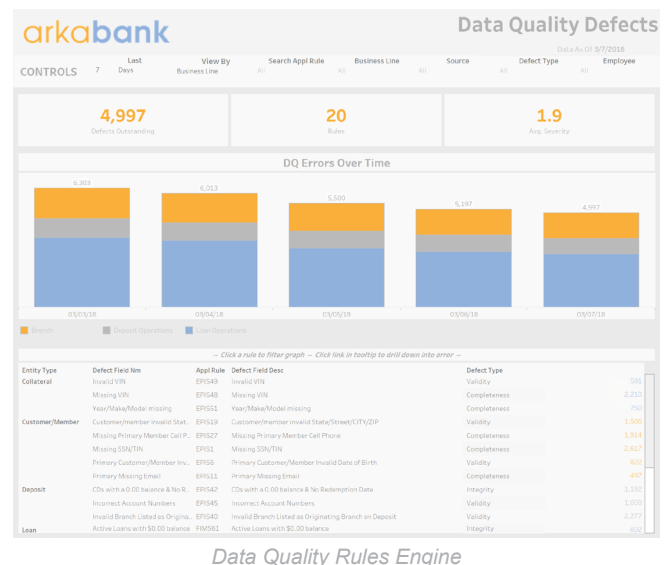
arkabank

Data Quality Defects

Data As Of 3/7/2018

CONTROLS

Last 7 Days

View By Business Line

Search Appl Rule All

Business Line All

Source All

Defect Type All

Employee All

4,997
Defects Outstanding

20
Rules

1.9
Avg. Severity

DQ Errors Over Time

6,303
6,013
5,500
5,197
4,997

03/03/18
03/04/18
03/05/18
03/06/18
03/07/18

Branch
Deposit Operations
Loan Operations

-- Click a rule to filter graph -- Click link in tooltip to drill down into error --

| Entity Type | Defect Field Nm | Appl Rule | Defect Field Desc | Defect Type | |
|---|---|---|---|---|---|
| Collateral | Invalid VIN | EPIS49 | Invalid VIN | Validity | 591 |
| | Missing VIN | EPIS48 | Missing VIN | Completeness | 2,210 |
| | Year/Make/Model missing | EPIS51 | Year/Make/Model missing | Completeness | 750 |
| Customer/Member | Customer/member invalid Stat.. | EPIS19 | Customer/member invalid State/Street/CITY/ZIP | Validity | 1,500 |
| | Missing Primary Member Cell P.. | EPIS27 | Missing Primary Member Cell Phone | Completeness | 1,914 |
| | Missing SSN/TIN | EPIS1 | Missing SSN/TIN | Completeness | 2,617 |
| | Primary Customer/Member Inv.. | EPIS6 | Primary Customer/Member Invalid Date of Birth | Validity | 602 |
| | Primary Missing Email | EPIS11 | Primary Missing Email | Completeness | 497 |
| Deposit | CDs with a 0.00 balance & No R.. | EPIS42 | CDs with a 0.00 balance & No Redemption Date | Integrity | 1,192 |
| | Incorrect Account Numbers | EPIS45 | Incorrect Account Numbers | Validity | 1,650 |
| | Invalid Branch Listed as Origina.. | EPIS40 | Invalid Branch Listed as Originating Branch on Deposit | Validity | 2,277 |
| Loan | Active Loans with $0.00 balance | FIMS61 | Active Loans with $0.00 balance | Integrity | 832 |

Data Quality Rules Engine